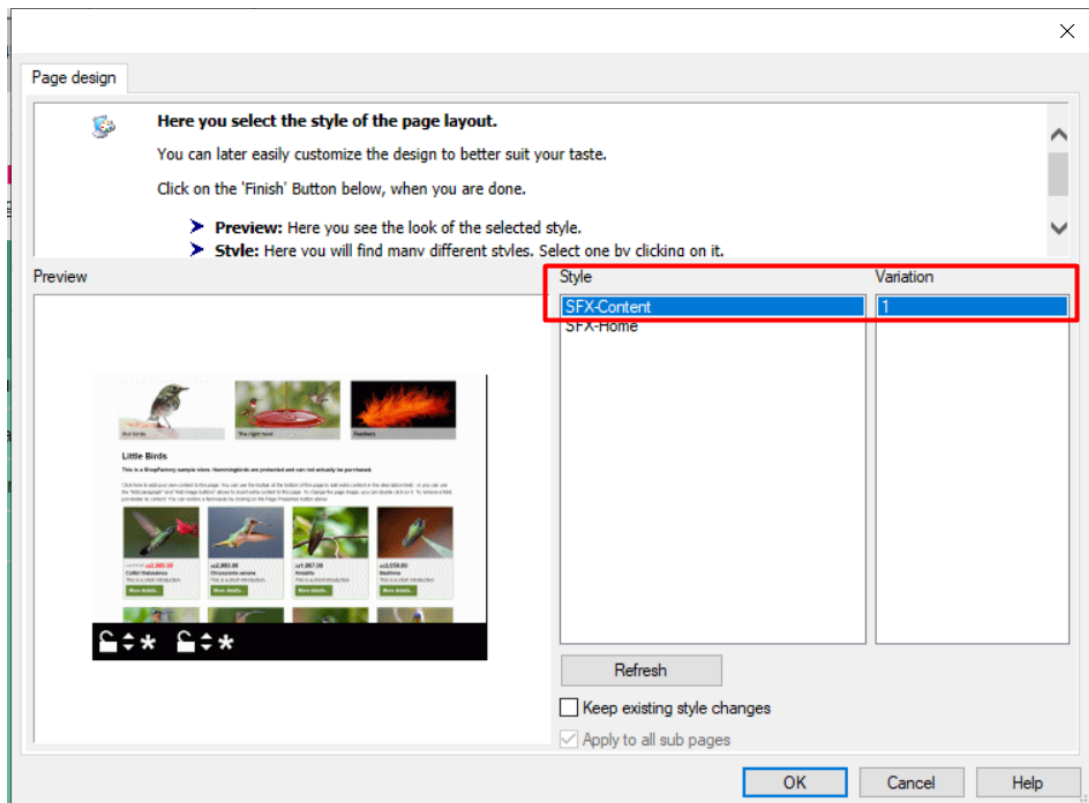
Page design

**Here you select the style of the page layout.**

You can later easily customize the design to better suit your taste.

Click on the 'Finish' Button below, when you are done.

**Preview:** Here you see the look of the selected style.
**Style:** Here you will find many different styles. Select one by clicking on it.

Preview

Style
SFX-Content
SFX-Home

Variation
1

Our birds
You might need
Feathers

Little Birds

This is a ShopFactory sample store. Hummingbirds are protected and can not actually be purchased.

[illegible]

Refresh

Keep existing style changes

Apply to all sub pages

OK
Cancel
Help